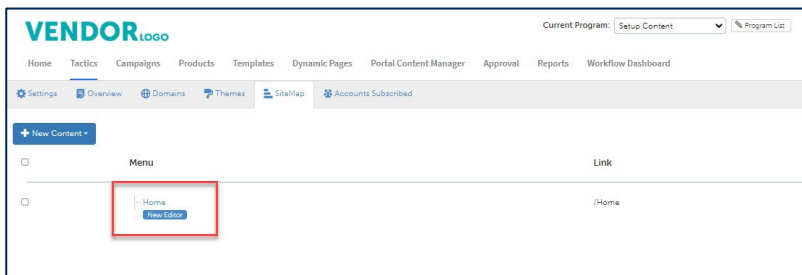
VENDORLOGO

Current Program: Setup Content
Program List

Home Tactics Campaigns Products Templates Dynamic Pages Portal Content Manager Approval Reports Workflow Dashboard

Settings Overview Domains Themes SiteMap Accounts Subscribed

New Content

| | Menu | Link |
|---|---|---|
| | Home New Editor | /Home |